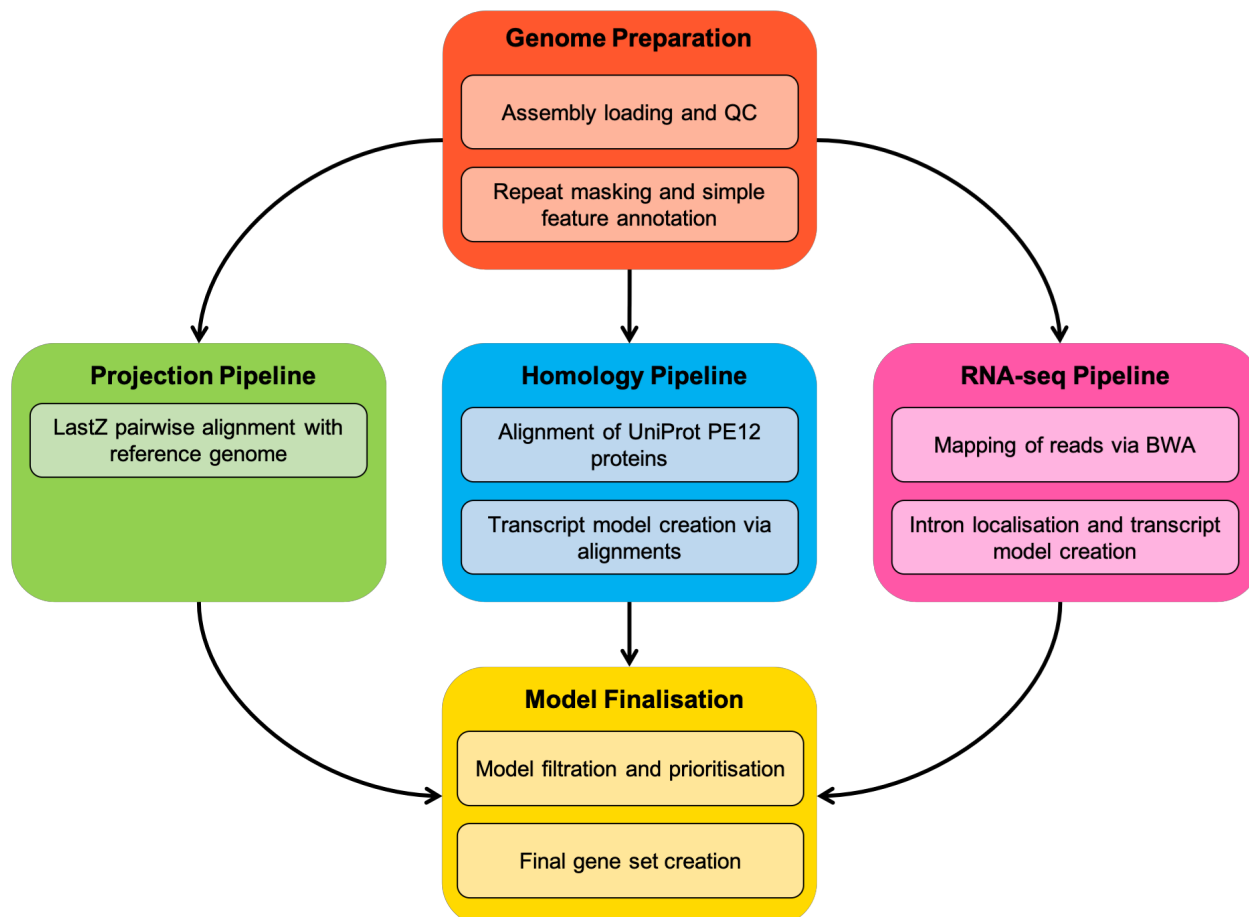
Genome Preparation

Assembly loading and QC

Repeat masking and simple feature annotation

Projection Pipeline

LastZ pairwise alignment with reference genome

Homology Pipeline

Alignment of UniProt PE12 proteins

Transcript model creation via alignments

RNA-seq Pipeline

Mapping of reads via BWA

Intron localisation and transcript model creation

Model Finalisation

Model filtration and prioritisation

Final gene set creation